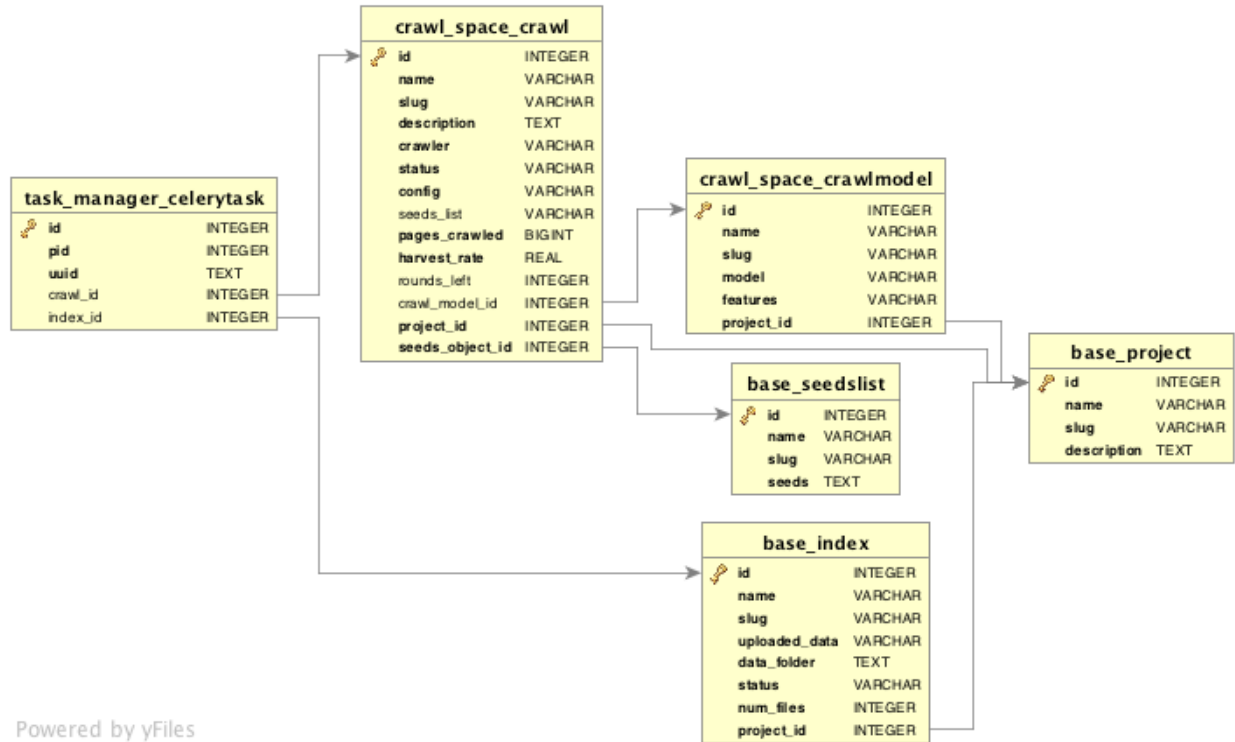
crawl_space_crawl

| | |
|---|---|
| id | INTEGER |
| name | VARCHAR |
| slug | VARCHAR |
| description | TEXT |
| crawler | VARCHAR |
| status | VARCHAR |
| config | VARCHAR |
| seeds_list | VARCHAR |
| pages_crawled | BIGINT |
| harvest_rate | REAL |
| rounds_left | INTEGER |
| crawl_model_id | INTEGER |
| project_id | INTEGER |
| seeds_object_id | INTEGER |

task_manager_celerytask

| | |
|---|---|
| id | INTEGER |
| pid | INTEGER |
| uuid | TEXT |
| crawl_id | INTEGER |
| index_id | INTEGER |

crawl_space_crawlmodel

| | |
|---|---|
| id | INTEGER |
| name | VARCHAR |
| slug | VARCHAR |
| model | VARCHAR |
| features | VARCHAR |
| project_id | INTEGER |

base_project

| | |
|---|---|
| id | INTEGER |
| name | VARCHAR |
| slug | VARCHAR |
| description | TEXT |

base_seedslist

| | |
|---|---|
| id | INTEGER |
| name | VARCHAR |
| slug | VARCHAR |
| seeds | TEXT |

base_index

| | |
|---|---|
| id | INTEGER |
| name | VARCHAR |
| slug | VARCHAR |
| uploaded_data | VARCHAR |
| data_folder | TEXT |
| status | VARCHAR |
| num_files | INTEGER |
| project_id | INTEGER |

Powered by yFiles